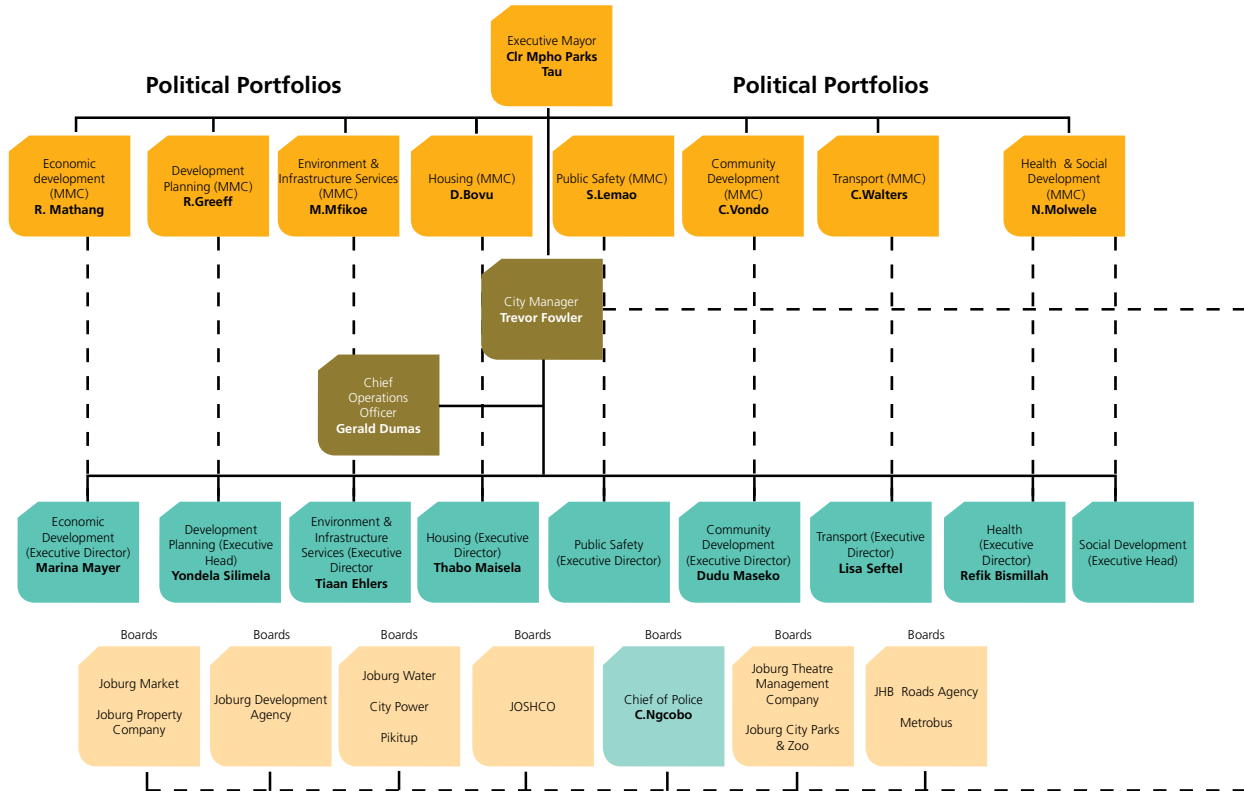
Executive Mayor
Clr Mpho Parks Tau

Political Portfolios

Political Portfolios

Economic development (MMC)
R. Mathang

Development Planning (MMC)
R.Greeff

Environment & Infrastructure Services (MMC)
M.Mfikoe

Housing (MMC)
D.Bovu

Public Safety (MMC)
S.Lemao

Community Development (MMC)
C.Vondo

Transport (MMC)
C.Walters

Health & Social Development (MMC)
N.Molwele

City Manager
Trevor Fowler

Chief Operations Officer
Gerald Dumas

Economic Development (Executive Director)
Marina Mayer

Development Planning (Executive Head)
Yondela Silimela

Environment & Infrastructure Services (Executive Director
Tiaan Ehlers

Housing (Executive Director)
Thabo Maisela

Public Safety (Executive Director)

Community Development (Executive Director)
Dudu Maseko

Transport (Executive Director)
Lisa Seftel

Health (Executive Director)
Refik Bismillah

Social Development (Executive Head)

Boards
Joburg Market
Joburg Property Company

Boards
Joburg Development Agency

Boards
Joburg Water
City Power
Pikitup

Boards
JOSHCO

Boards
Chief of Police
C.Ngcobo

Boards
Joburg Theatre Management Company
Joburg City Parks & Zoo

Boards
JHB Roads Agency
Metrobus